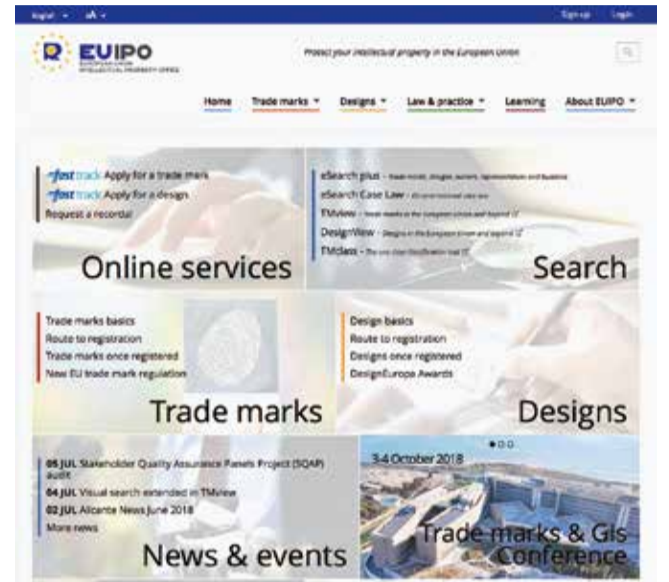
English ▾ A ▾

Sign up Login

EUIPO
EUROPEAN UNION INTELLECTUAL PROPERTY OFFICE

Protect your intellectual property in the European Union

Home Trade marks ▾ Designs ▾ Law & practice ▾ Learning About EUIPO ▾

fast track Apply for a trade mark
fast track Apply for a design
Request a recordal

Online services

eSearch plus - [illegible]
eSearch Case Law - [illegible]
TMview - Trade marks in the European Union and beyond
DesignView - Designs in the European Union and beyond
TMclass - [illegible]

Search

Trade marks basics
Route to registration
Trade marks once registered
New EU trade mark regulation

Trade marks

Design basics
Route to registration
Designs once registered
DesignEuropa Awards

Designs

05 JUL Stakeholder Quality Assurance Panels Project (SQAP) audit
04 JUL Visual search extended in TMview
02 JUL Alicante News June 2018
More news

News & events

3-4 October 2018

Trade marks & GIs Conference